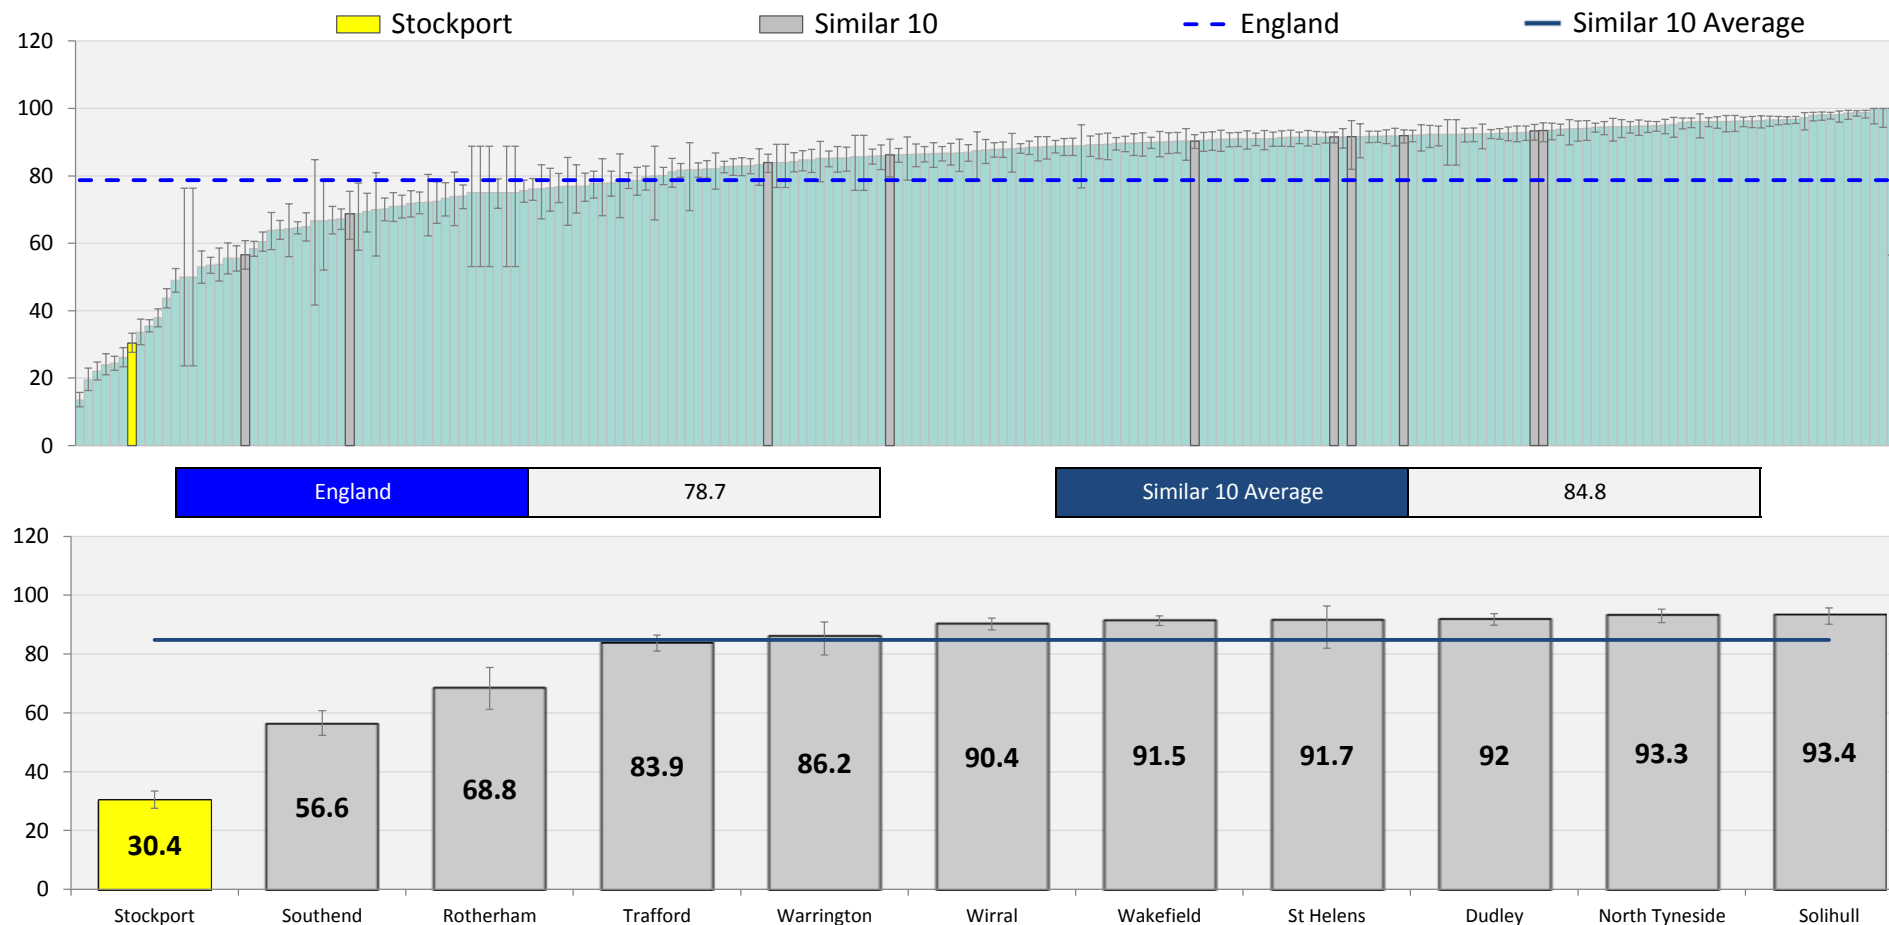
Stockport
Similar 10
England
Similar 10 Average

120
100
80
60
40
20
0

| England | 78.7 |
|---|---|

| Similar 10 Average | 84.8 |
|---|---|

120
100
80
60
40
20
0

30.4
56.6
68.8
83.9
86.2
90.4
91.5
91.7
92
93.3
93.4

Stockport
Southend
Rotherham
Trafford
Warrington
Wirral
Wakefield
St Helens
Dudley
North Tyneside
Solihull